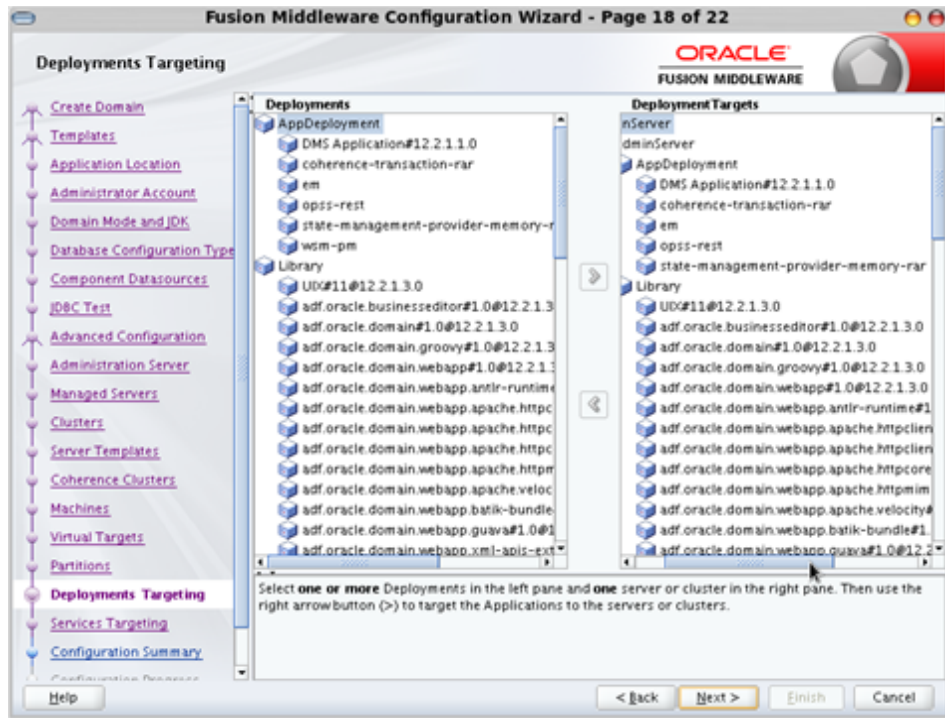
Fusion Middleware Configuration Wizard - Page 18 of 22

Deployments Targeting

ORACLE
FUSION MIDDLEWARE

Create Domain
Templates
Application Location
Administrator Account
Domain Mode and JDK
Database Configuration Type
Component Datasources
JDBC Test
Advanced Configuration
Administration Server
Managed Servers
Clusters
Server Templates
Coherence Clusters
Machines
Virtual Targets
Partitions
Deployments Targeting
Services Targeting
Configuration Summary
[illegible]

Deployments
AppDeployment
DMS Application#12.2.1.1.0
coherence-transaction-rar
em
opss-rest
state-management-provider-memory-r
wsm-pm
Library
UIX#11@12.2.1.3.0
adf.oracle.businesseditor#1.0@12.2.1.3
adf.oracle.domain#1.0@12.2.1.3.0
adf.oracle.domain.groovy#1.0@12.2.1.3
adf.oracle.domain.webapp#1.0@12.2.1.
adf.oracle.domain.webapp.antlr-runtime
adf.oracle.domain.webapp.apache.httpc
adf.oracle.domain.webapp.apache.httpc
adf.oracle.domain.webapp.apache.httpc
adf.oracle.domain.webapp.apache.httpm
adf.oracle.domain.webapp.apache.veloc
adf.oracle.domain.webapp.batik-bundle
adf.oracle.domain.webapp.guava#1.0@1
adf.oracle.domain.webapp.xml-apis-ext

Deployment Targets
nServer
dminServer
AppDeployment
DMS Application#12.2.1.1.0
coherence-transaction-rar
em
opss-rest
state-management-provider-memory-rar
Library
UIX#11@12.2.1.3.0
adf.oracle.businesseditor#1.0@12.2.1.3.0
adf.oracle.domain#1.0@12.2.1.3.0
adf.oracle.domain.groovy#1.0@12.2.1.3.0
adf.oracle.domain.webapp#1.0@12.2.1.3.0
adf.oracle.domain.webapp.antlr-runtime#1
adf.oracle.domain.webapp.apache.httpclien
adf.oracle.domain.webapp.apache.httpclien
adf.oracle.domain.webapp.apache.httpcore
adf.oracle.domain.webapp.apache.httpmim
adf.oracle.domain.webapp.apache.velocity#
adf.oracle.domain.webapp.batik-bundle#1.
adf.oracle.domain.webapp.guava#1.0@12.2

Select one or more Deployments in the left pane and one server or cluster in the right pane. Then use the right arrow button (>) to target the Applications to the servers or clusters.

Help
< Back
Next >
Finish
Cancel